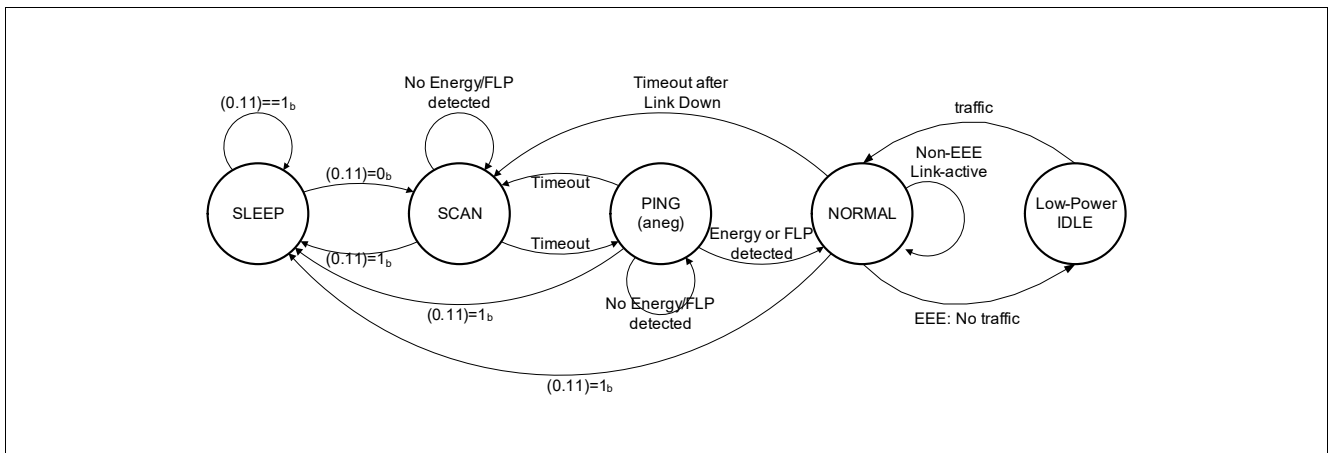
No Energy/FLP detected

Timeout after Link Down

traffic

$(0.11)==1_b$

$(0.11)=0_b$

Timeout

Non-EEE Link-active

SLEEP

SCAN

PING (aneg)

NORMAL

Low-Power IDLE

Timeout

Energy or FLP detected

$(0.11)=1_b$

$(0.11)=1_b$

No Energy/FLP detected

EEE: No traffic

$(0.11)=1_b$